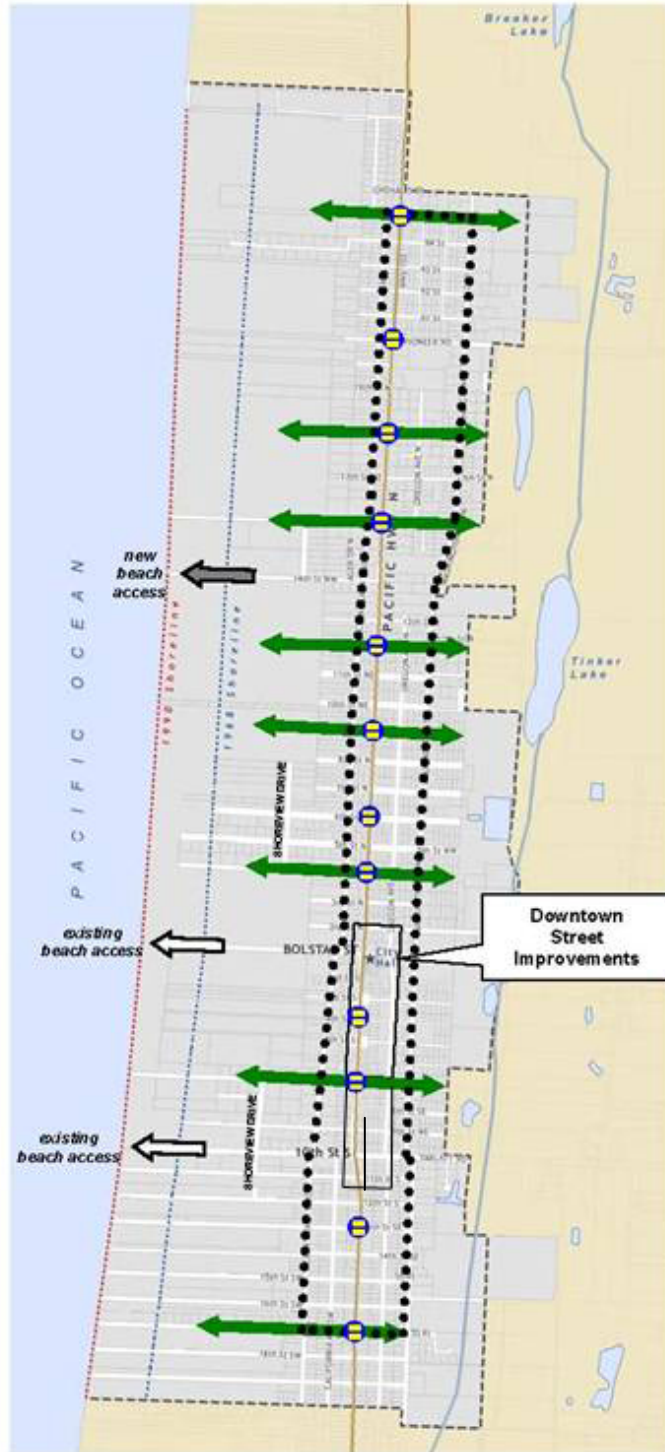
Breaker Lake

PACIFIC OCEAN

1890 Shoreline

1998 Shoreline

new beach access

PACIFIC HWY N

Tinker Lake

SHOREVIEW DRIVE

existing beach access

BOLSTAD ST

City Hall

Downtown Street Improvements

existing beach access

10th St S

SHOREVIEW DRIVE